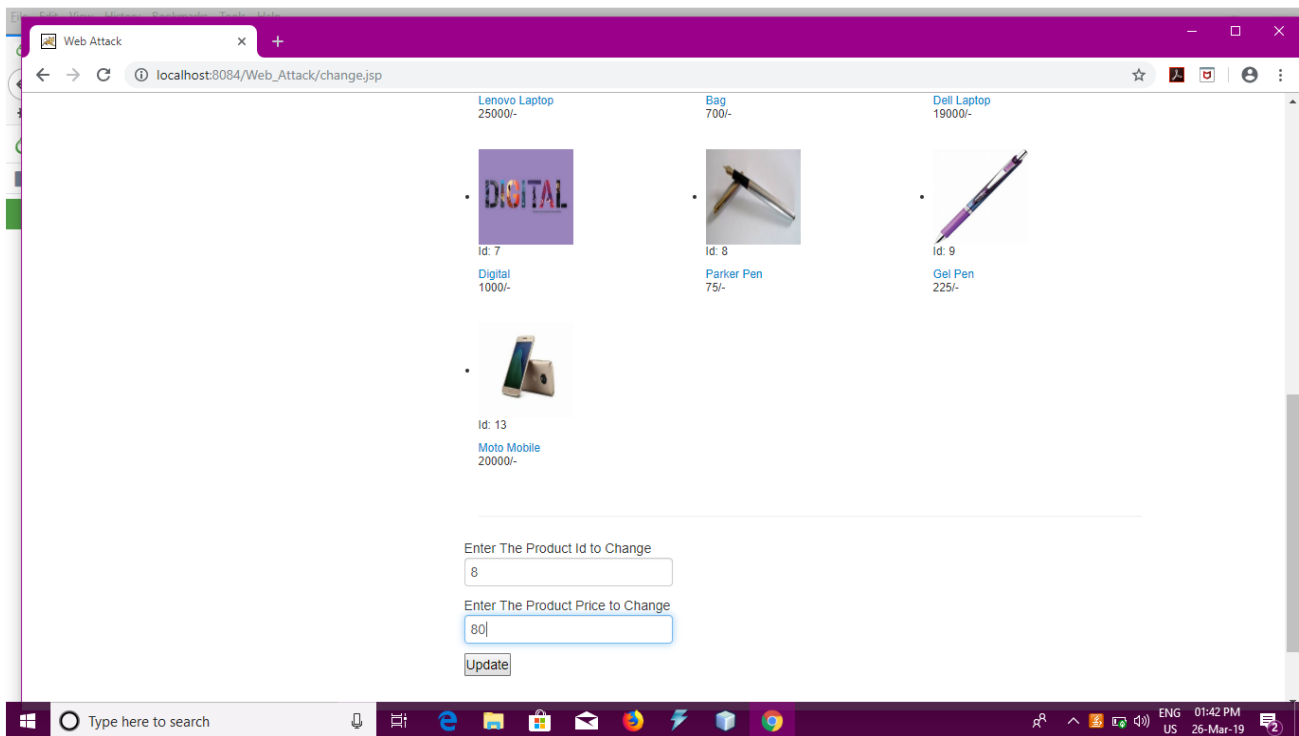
Web Attack
localhost:8084/Web_Attack/change.jsp

Lenovo Laptop
25000/-

Bag
700/-

Dell Laptop
19000/-

DIGITAL
Id: 7
Digital
1000/-

Id: 8
Parker Pen
75/-

Id: 9
Gel Pen
225/-

Id: 13
Moto Mobile
20000/-

Enter The Product Id to Change
8
Enter The Product Price to Change
80
Update

Type here to search
ENG US
01:42 PM
26-Mar-19
2